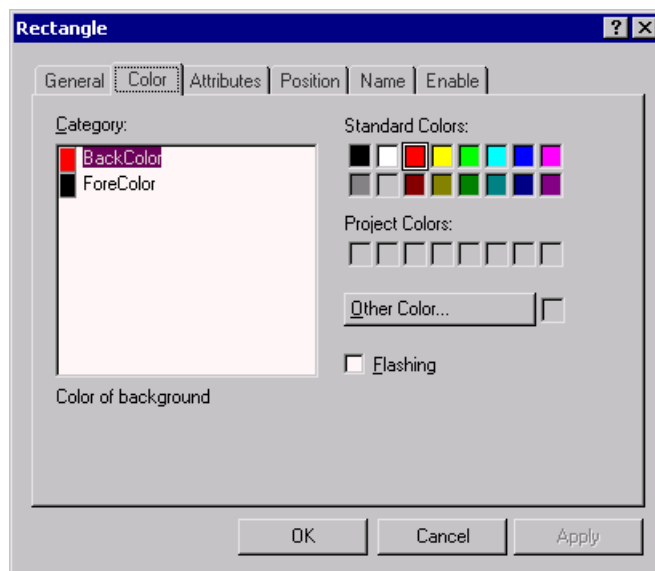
Rectangle

?

General | Color | Attributes | Position | Name | Enable

Category:

BackColor

ForeColor

Color of background

Standard Colors:

Project Colors:

Other Color...

Flashing

OK

Cancel

Apply